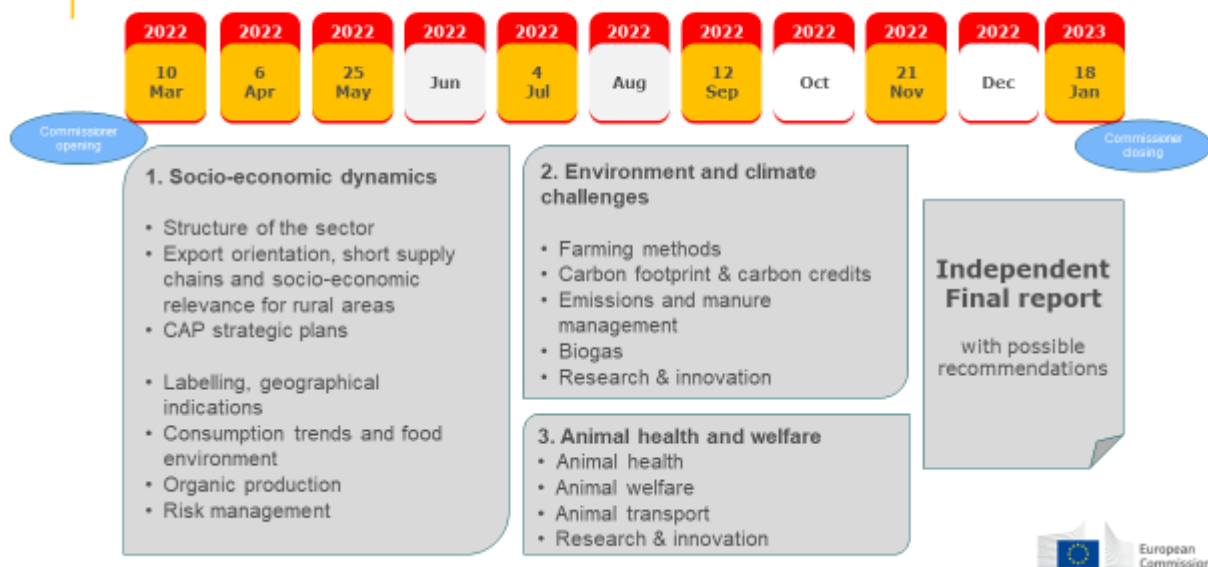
2022
10
Mar

2022
6
Apr

2022
25
May

2022
Jun

2022
4
Jul

2022
Aug

2022
12
Sep

2022
Oct

2022
21
Nov

2022
Dec

2023
18
Jan

Commissioner opening

Commissioner closing

1. Socio-economic dynamics

• Structure of the sector
• Export orientation, short supply chains and socio-economic relevance for rural areas
• CAP strategic plans

• Labelling, geographical indications
• Consumption trends and food environment
• Organic production
• Risk management

2. Environment and climate challenges

• Farming methods
• Carbon footprint & carbon credits
• Emissions and manure management
• Biogas
• Research & innovation

3. Animal health and welfare
• Animal health
• Animal welfare
• Animal transport
• Research & innovation

Independent Final report

with possible recommendations

European Commission